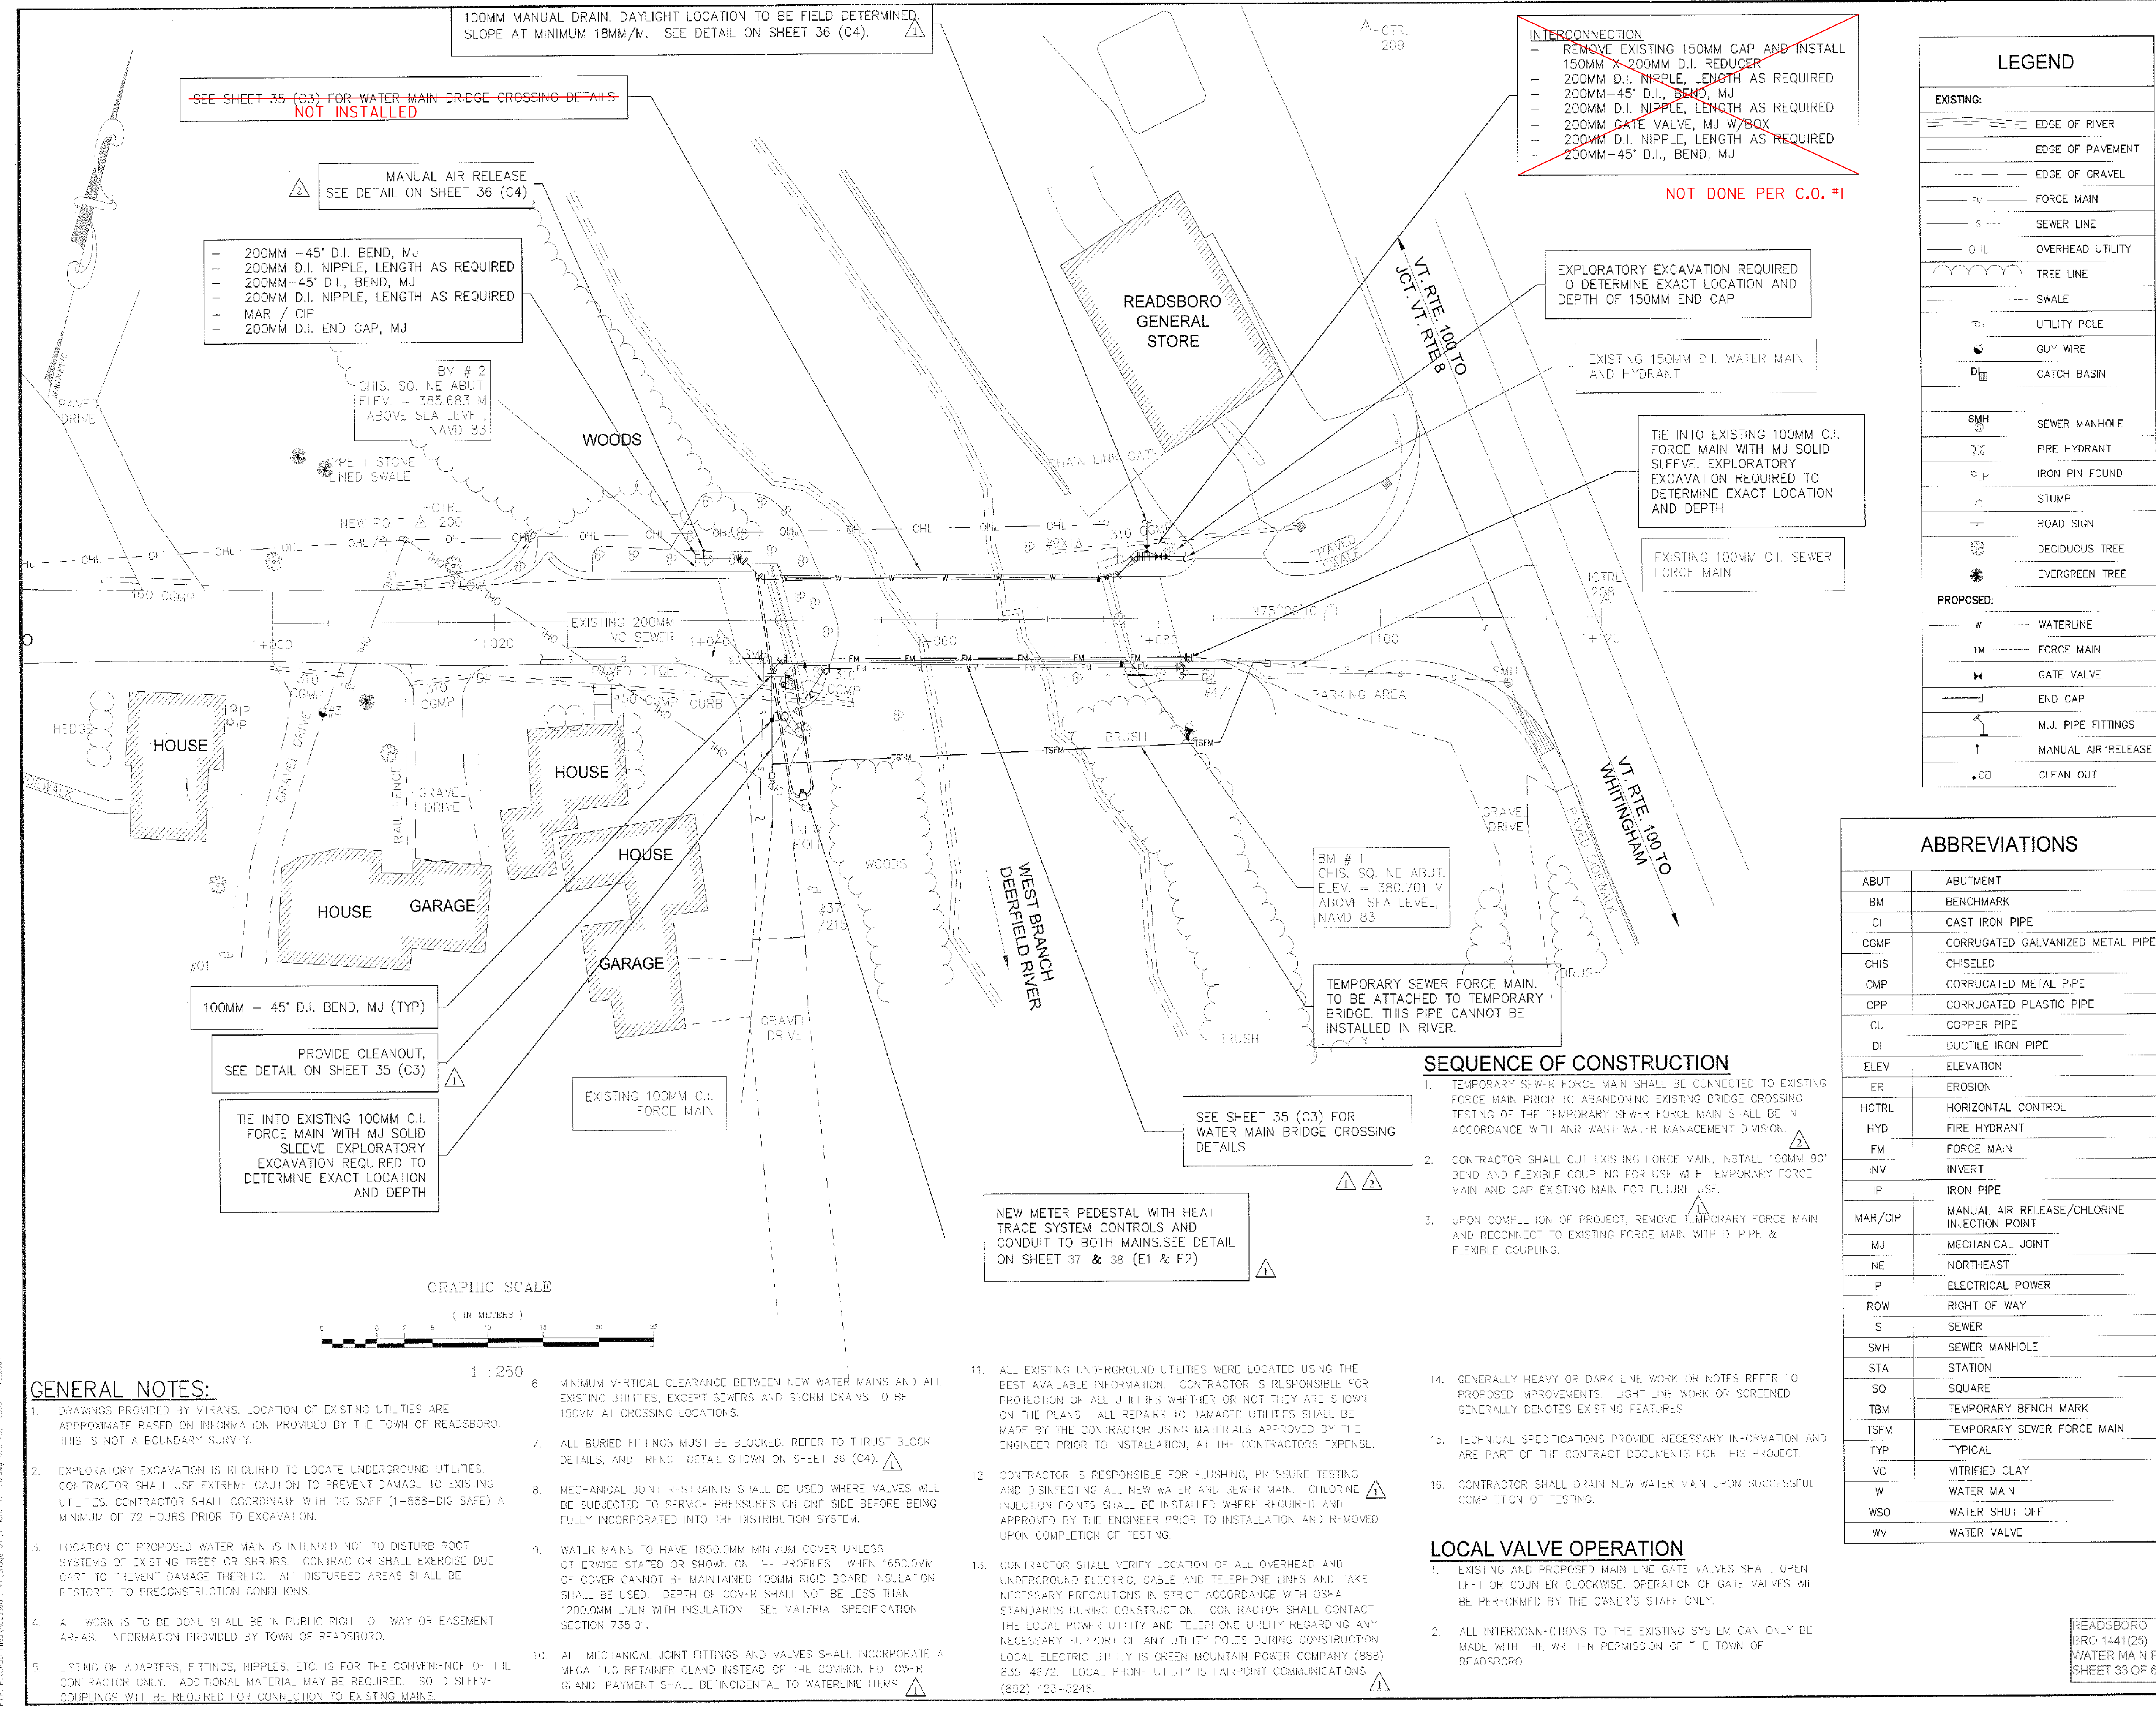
100MM MANUAL DRAIN. DAYLIGHT LOCATION TO BE FIELD DETERMINED. SLOPE AT MINIMUM 18MM/M. SEE DETAIL ON SHEET 36 (C4).

SEE SHEET 35 (C3) FOR WATER MAIN BRIDGE CROSSING DETAILS
NOT INSTALLED

MANUAL AIR RELEASE
SEE DETAIL ON SHEET 36 (C4)

– 200MM –45° D.I. BEND, MJ
– 200MM D.I. NIPPLE, LENGTH AS REQUIRED
– 200MM–45° D.I., BEND, MJ
– 200MM D.I. NIPPLE, LENGTH AS REQUIRED
– MAR / CIP
– 200MM D.I. END CAP, MJ

BM # 2
CHIS. SQ. NE ABUT
ELEV. – 385.683 M
ABOVE SEA LEVEL
NAVD 83

INTERCONNECTION
– REMOVE EXISTING 150MM CAP AND INSTALL 150MM X 200MM D.I. REDUCER
– 200MM D.I. NIPPLE, LENGTH AS REQUIRED
– 200MM–45° D.I., BEND, MJ
– 200MM D.I. NIPPLE, LENGTH AS REQUIRED
– 200MM GATE VALVE, MJ W/BOX
– 200MM D.I. NIPPLE, LENGTH AS REQUIRED
– 200MM–45° D.I., BEND, MJ

NOT DONE PER C.O. #1

HCTRL 209

EXPLORATORY EXCAVATION REQUIRED TO DETERMINE EXACT LOCATION AND DEPTH OF 150MM END CAP

EXISTING 150MM D.I. WATER MAIN AND HYDRANT

TIE INTO EXISTING 100MM C.I. FORCE MAIN WITH MJ SOLID SLEEVE. EXPLORATORY EXCAVATION REQUIRED TO DETERMINE EXACT LOCATION AND DEPTH

EXISTING 100MM C.I. SEWER FORCE MAIN

READSBORO GENERAL STORE

VT. RTE. 100 TO JCT. VT. RTE 8

VT. RTE. 100 TO WHITINGHAM

WOODS

TYPE 1 STONE LINED SWALE

PAVED DRIVE

HCTRL 200

NEW POLE

CHAIN LINK GATE

PAVED SWALE

HCTRL 208

EXISTING 200MM VC SEWER

PAVED DITCH

CURB

PARKING AREA

BRUSH

HEDGE

HOUSE

HOUSE

HOUSE

HOUSE

GARAGE

GARAGE

GRAVEL DRIVE

GRAVEL DRIVE

GRAVEL DRIVE

RAIL FENCE

WOODS

WEST BRANCH DEERFIELD RIVER

PAVED SIDEWALK

BM # 1
CHIS. SQ. NE ABUT.
ELEV. = 380.701 M
ABOVE SEA LEVEL,
NAVD 83

TEMPORARY SEWER FORCE MAIN. TO BE ATTACHED TO TEMPORARY BRIDGE. THIS PIPE CANNOT BE INSTALLED IN RIVER.

100MM – 45° D.I. BEND, MJ (TYP)

PROVIDE CLEANOUT, SEE DETAIL ON SHEET 35 (C3)

TIE INTO EXISTING 100MM C.I. FORCE MAIN WITH MJ SOLID SLEEVE. EXPLORATORY EXCAVATION REQUIRED TO DETERMINE EXACT LOCATION AND DEPTH

EXISTING 100MM C.I. FORCE MAIN

SEE SHEET 35 (C3) FOR WATER MAIN BRIDGE CROSSING DETAILS

NEW METER PEDESTAL WITH HEAT TRACE SYSTEM CONTROLS AND CONDUIT TO BOTH MAINS.SEE DETAIL ON SHEET 37 & 38 (E1 & E2)

GRAPHIC SCALE
( IN METERS )
1 : 250

LEGEND
EXISTING:
EDGE OF RIVER
EDGE OF PAVEMENT
EDGE OF GRAVEL
FORCE MAIN
SEWER LINE
OVERHEAD UTILITY
TREE LINE
SWALE
UTILITY POLE
GUY WIRE
CATCH BASIN
SEWER MANHOLE
FIRE HYDRANT
IRON PIN FOUND
STUMP
ROAD SIGN
DECIDUOUS TREE
EVERGREEN TREE
PROPOSED:
WATERLINE
FORCE MAIN
GATE VALVE
END CAP
M.J. PIPE FITTINGS
MANUAL AIR RELEASE
CLEAN OUT

ABBREVIATIONS
| ABUT | ABUTMENT |
|---|---|
| BM | BENCHMARK |
| CI | CAST IRON PIPE |
| CGMP | CORRUGATED GALVANIZED METAL PIPE |
| CHIS | CHISELED |
| CMP | CORRUGATED METAL PIPE |
| CPP | CORRUGATED PLASTIC PIPE |
| CU | COPPER PIPE |
| DI | DUCTILE IRON PIPE |
| ELEV | ELEVATION |
| ER | EROSION |
| HCTRL | HORIZONTAL CONTROL |
| HYD | FIRE HYDRANT |
| FM | FORCE MAIN |
| INV | INVERT |
| IP | IRON PIPE |
| MAR/CIP | MANUAL AIR RELEASE/CHLORINE INJECTION POINT |
| MJ | MECHANICAL JOINT |
| NE | NORTHEAST |
| P | ELECTRICAL POWER |
| ROW | RIGHT OF WAY |
| S | SEWER |
| SMH | SEWER MANHOLE |
| STA | STATION |
| SQ | SQUARE |
| TBV | TEMPORARY BENCH MARK |
| TSFM | TEMPORARY SEWER FORCE MAIN |
| TYP | TYPICAL |
| VC | VITRIFIED CLAY |
| W | WATER MAIN |
| WSO | WATER SHUT OFF |
| WV | WATER VALVE |

SEQUENCE OF CONSTRUCTION
1. TEMPORARY SEWER FORCE MAIN SHALL BE CONNECTED TO EXISTING FORCE MAIN PRIOR TO ABANDONING EXISTING BRIDGE CROSSING. TESTING OF THE TEMPORARY SEWER FORCE MAIN SHALL BE IN ACCORDANCE WITH ANR WASTEWATER MANAGEMENT DIVISION.
2. CONTRACTOR SHALL CUT EXISTING FORCE MAIN, INSTALL 100MM 90° BEND AND FLEXIBLE COUPLING FOR USE WITH TEMPORARY FORCE MAIN AND CAP EXISTING MAIN FOR FUTURE USE.
3. UPON COMPLETION OF PROJECT, REMOVE TEMPORARY FORCE MAIN AND RECONNECT TO EXISTING FORCE MAIN WITH DI PIPE & FLEXIBLE COUPLING.

LOCAL VALVE OPERATION
1. EXISTING AND PROPOSED MAIN LINE GATE VALVES SHALL OPEN LEFT OR COUNTER CLOCKWISE. OPERATION OF GATE VALVES WILL BE PERFORMED BY THE OWNER'S STAFF ONLY.
2. ALL INTERCONNECTIONS TO THE EXISTING SYSTEM CAN ONLY BE MADE WITH THE WRITTEN PERMISSION OF THE TOWN OF READSBORO.

GENERAL NOTES:
1. DRAWINGS PROVIDED BY VTRANS. LOCATION OF EXISTING UTILITIES ARE APPROXIMATE BASED ON INFORMATION PROVIDED BY THE TOWN OF READSBORO. THIS IS NOT A BOUNDARY SURVEY.
2. EXPLORATORY EXCAVATION IS REQUIRED TO LOCATE UNDERGROUND UTILITIES. CONTRACTOR SHALL USE EXTREME CAUTION TO PREVENT DAMAGE TO EXISTING UTILITIES. CONTRACTOR SHALL COORDINATE WITH DIG SAFE (1-888-DIG SAFE) A MINIMUM OF 72 HOURS PRIOR TO EXCAVATION.
3. LOCATION OF PROPOSED WATER MAIN IS INTENDED NOT TO DISTURB ROOT SYSTEMS OF EXISTING TREES OR SHRUBS. CONTRACTOR SHALL EXERCISE DUE CARE TO PREVENT DAMAGE THERETO. ALL DISTURBED AREAS SHALL BE RESTORED TO PRECONSTRUCTION CONDITIONS.
4. ALL WORK IS TO BE DONE SHALL BE IN PUBLIC RIGHT OF WAY OR EASEMENT AREAS. INFORMATION PROVIDED BY TOWN OF READSBORO.
5. LISTING OF ADAPTERS, FITTINGS, NIPPLES, ETC. IS FOR THE CONVENIENCE OF THE CONTRACTOR ONLY. ADDITIONAL MATERIAL MAY BE REQUIRED. SOLID SLEEVE COUPLINGS WILL BE REQUIRED FOR CONNECTION TO EXISTING MAINS.
6. MINIMUM VERTICAL CLEARANCE BETWEEN NEW WATER MAINS AND ALL EXISTING UTILITIES, EXCEPT SEWERS AND STORM DRAINS TO BE 150MM AT CROSSING LOCATIONS.
7. ALL BURIED FITTINGS MUST BE BLOCKED. REFER TO THRUST BLOCK DETAILS, AND TRENCH DETAIL SHOWN ON SHEET 36 (C4).
8. MECHANICAL JOINT RESTRAINTS SHALL BE USED WHERE VALVES WILL BE SUBJECTED TO SERVICE PRESSURES ON ONE SIDE BEFORE BEING FULLY INCORPORATED INTO THE DISTRIBUTION SYSTEM.
9. WATER MAINS TO HAVE 1650.0MM MINIMUM COVER UNLESS OTHERWISE STATED OR SHOWN ON THE PROFILES. WHEN 1650.0MM OF COVER CANNOT BE MAINTAINED 100MM RIGID BOARD INSULATION SHALL BE USED. DEPTH OF COVER SHALL NOT BE LESS THAN 1200.0MM EVEN WITH INSULATION. SEE MATERIAL SPECIFICATION SECTION 735.01.
10. ALL MECHANICAL JOINT FITTINGS AND VALVES SHALL INCORPORATE A MEGA-LUG RETAINER GLAND INSTEAD OF THE COMMON FOLLOWER GLAND. PAYMENT SHALL BE INCIDENTAL TO WATERLINE ITEMS.
11. ALL EXISTING UNDERGROUND UTILITIES WERE LOCATED USING THE BEST AVAILABLE INFORMATION. CONTRACTOR IS RESPONSIBLE FOR PROTECTION OF ALL UTILITIES WHETHER OR NOT THEY ARE SHOWN ON THE PLANS. ALL REPAIRS TO DAMAGED UTILITIES SHALL BE MADE BY THE CONTRACTOR USING MATERIALS APPROVED BY THE ENGINEER PRIOR TO INSTALLATION, AT THE CONTRACTORS EXPENSE.
12. CONTRACTOR IS RESPONSIBLE FOR FLUSHING, PRESSURE TESTING AND DISINFECTING ALL NEW WATER AND SEWER MAIN. CHLORINE INJECTION POINTS SHALL BE INSTALLED WHERE REQUIRED AND APPROVED BY THE ENGINEER PRIOR TO INSTALLATION AND REMOVED UPON COMPLETION OF TESTING.
13. CONTRACTOR SHALL VERIFY LOCATION OF ALL OVERHEAD AND UNDERGROUND ELECTRIC, CABLE AND TELEPHONE LINES AND TAKE NECESSARY PRECAUTIONS IN STRICT ACCORDANCE WITH OSHA STANDARDS DURING CONSTRUCTION. CONTRACTOR SHALL CONTACT THE LOCAL POWER UTILITY AND TELEPHONE UTILITY REGARDING ANY NECESSARY SUPPORT OF ANY UTILITY POLES DURING CONSTRUCTION. LOCAL ELECTRIC UTILITY IS GREEN MOUNTAIN POWER COMPANY (888) 835 4672. LOCAL PHONE UTILITY IS FAIRPOINT COMMUNICATIONS (802) 423-5245.
14. GENERALLY HEAVY OR DARK LINE WORK OR NOTES REFER TO PROPOSED IMPROVEMENTS. LIGHT LINE WORK OR SCREENED GENERALLY DENOTES EXISTING FEATURES.
15. TECHNICAL SPECIFICATIONS PROVIDE NECESSARY INFORMATION AND ARE PART OF THE CONTRACT DOCUMENTS FOR THIS PROJECT.
16. CONTRACTOR SHALL DRAIN NEW WATER MAIN UPON SUCCESSFUL COMPLETION OF TESTING.

READSBORO
BRO 1441(25)
WATER MAIN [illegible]
SHEET 33 OF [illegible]